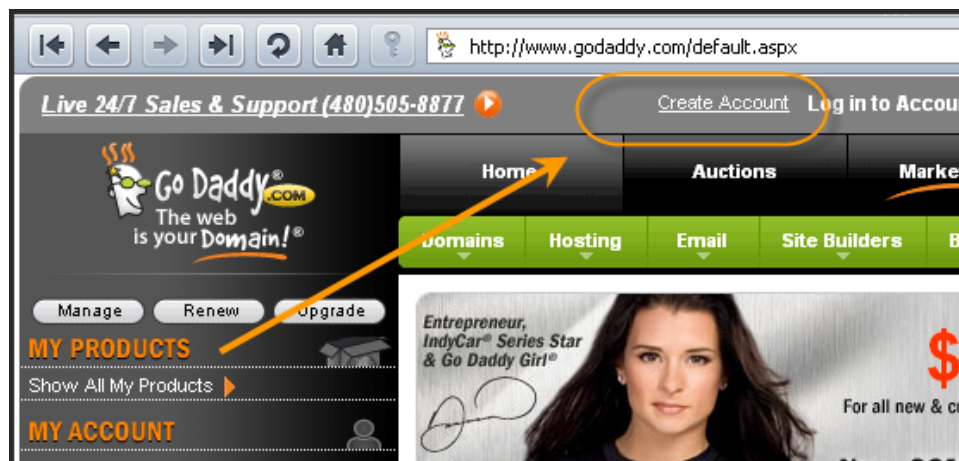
http://www.godaddy.com/default.aspx

Live 24/7 Sales & Support (480)505-8877

Create Account Log in to Accou

Go Daddy®.COM
The web is your Domain!®

Home
Auctions
Marke

Domains
Hosting
Email
Site Builders
B

Manage
Renew
Upgrade

MY PRODUCTS
Show All My Products

MY ACCOUNT

Entrepreneur, IndyCar® Series Star & Go Daddy Girl®

$
For all new & c